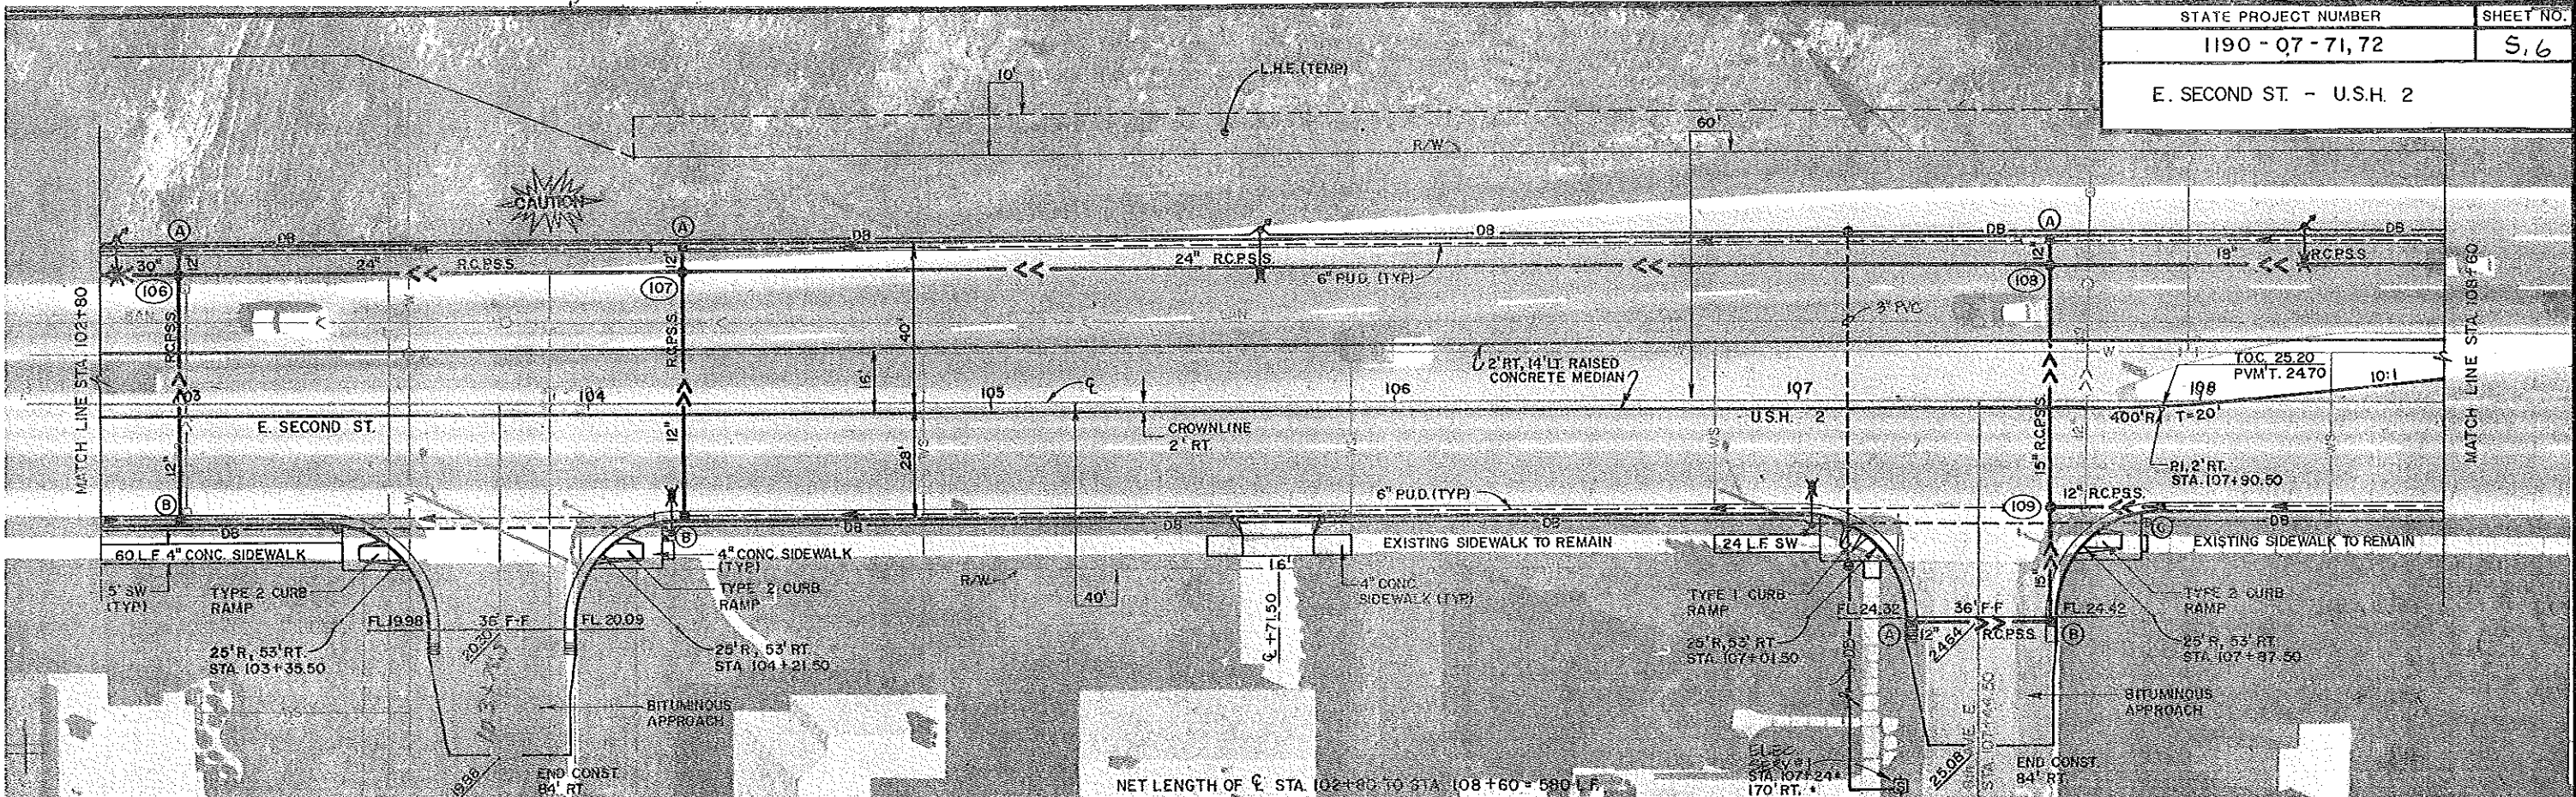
| STATE PROJECT NUMBER | SHEET NO. |
|---|---|
| 1190 - 07 - 71, 72 | S, 6 |

E. SECOND ST. - U.S.H. 2

10'

L.H.E. (TEMP)

R/W

60'

CAUTION

A

DB

30"

24"

R.C.P.S.S.

A

12"

DB

24" R.C.P.S.S.

6" P.U.D. (TYP)

DB

DB

A

12"

19"

R.C.P.S.S.

DB

106

107

108

3" PVC

R.C.P.S.S.

R.C.P.S.S.

40'

16'

MATCH LINE STA. 102+80

103

104

105

2' RT., 14' LT. RAISED CONCRETE MEDIAN

106

107

T.O.C. 25.20 PVM'T. 24.70

108

10:1

MATCH LINE STA. 108+60

E. SECOND ST.

CROWNLINE 2' RT.

U.S.H. 2

400' R

T=20'

15" R.C.P.S.S.

12"

12"

28'

P.I. 2' RT. STA. 107+90.50

B

DB

B

6" P.U.D. (TYP)

DB

DB

109

12" R.C.P.S.S.

DB

C

60 L.F. 4" CONC. SIDEWALK

4" CONC. SIDEWALK (TYP)

EXISTING SIDEWALK TO REMAIN

24 L.F. SW

EXISTING SIDEWALK TO REMAIN

5' SW (TYP)

TYPE 2 CURB RAMP

TYPE 2 CURB RAMP

R/W

16'

4" CONC. SIDEWALK (TYP)

40'

TYPE 1 CURB RAMP

TYPE 2 CURB RAMP

FL 19.98

36' F-F

FL 20.09

℄ +71.50

FL 24.32

36' F-F

FL 24.42

25' R, 53' RT. STA. 103+35.50

20.30

25' R, 53' RT. STA. 104+21.50

25' R, 53' RT. STA. 107+01.50

A

12"

24.54

R.C.P.S.S.

B

25' R, 53' RT. STA. 107+87.50

BITUMINOUS APPROACH

BITUMINOUS APPROACH

19.56

END CONST. 84' RT.

NET LENGTH OF ℄ STA. 102+80 TO STA. 108+60 = 580 L.F.

ELEC. SERV. #1 STA. 107+24± 170' RT. ±

25.08

STA. 107+44.50

END CONST. 84' RT.